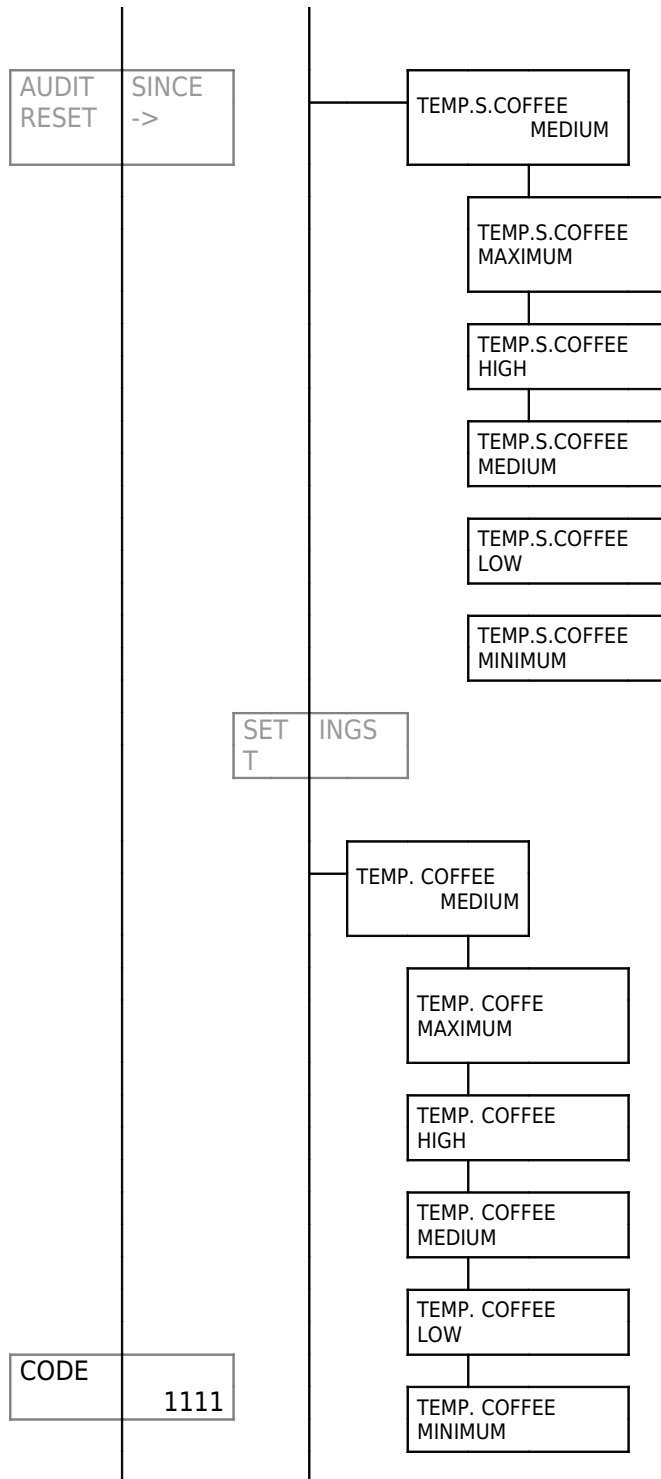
AUDIT RESET

SINCE ->

TEMP.S.COFFEE MEDIUM

TEMP.S.COFFEE MAXIMUM

TEMP.S.COFFEE HIGH

TEMP.S.COFFEE MEDIUM

TEMP.S.COFFEE LOW

TEMP.S.COFFEE MINIMUM

SET T

INGS

TEMP. COFFEE MEDIUM

TEMP. COFFE MAXIMUM

TEMP. COFFEE HIGH

TEMP. COFFEE MEDIUM

TEMP. COFFEE LOW

CODE 1111

TEMP. COFFEE MINIMUM